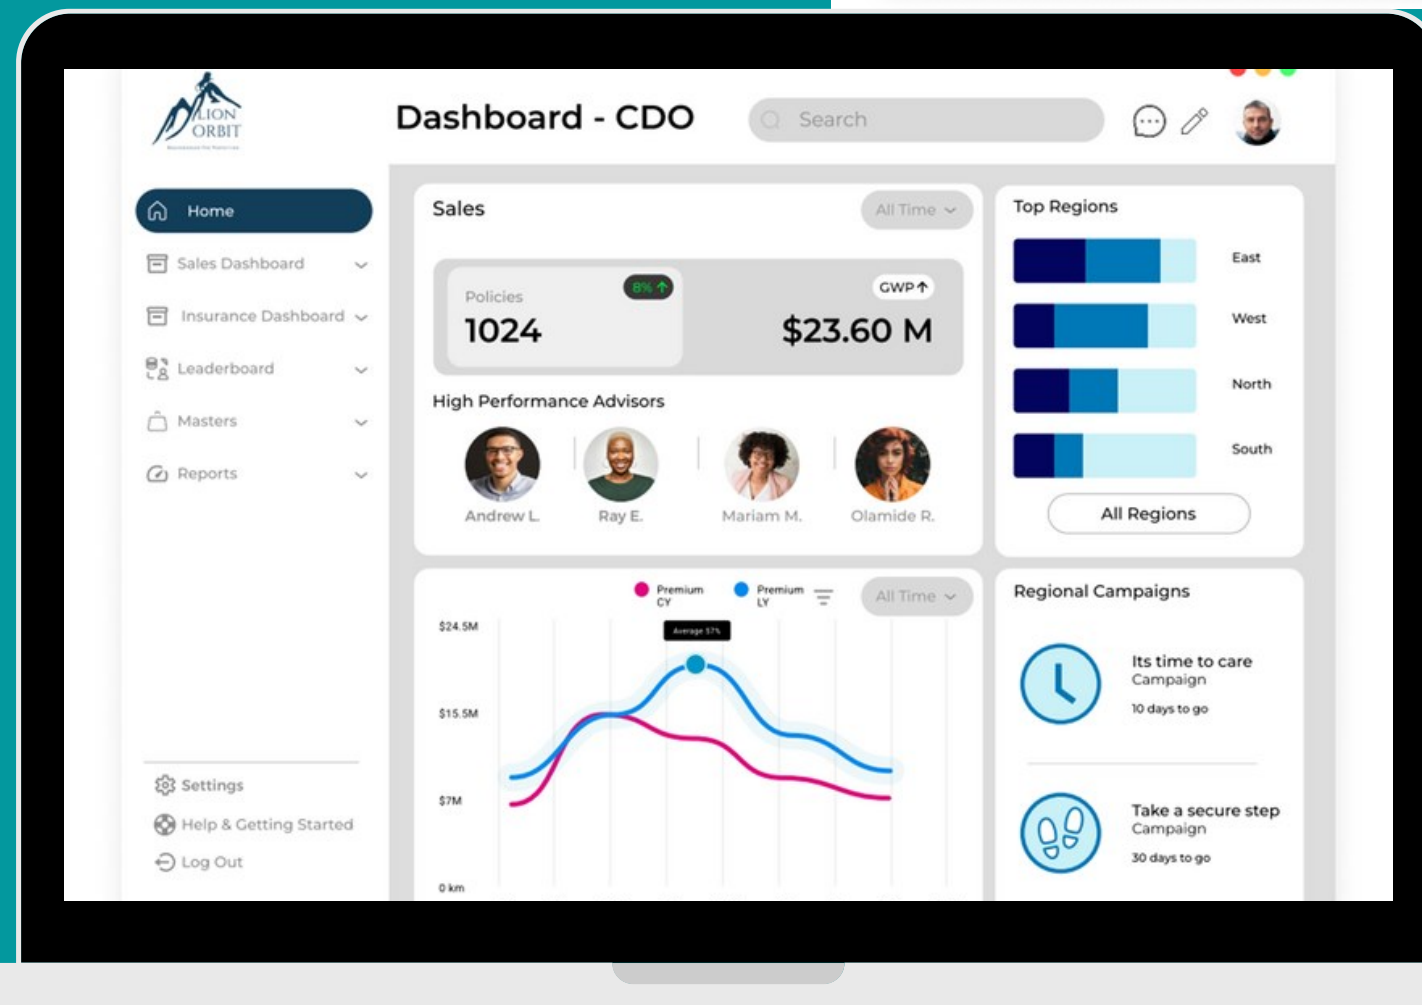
LION ORBIT

Dashboard - CDO

Search

Home

Sales Dashboard

Insurance Dashboard

Leaderboard

Masters

Reports

Settings

Help & Getting Started

Log Out

Sales

All Time

Policies

8%

1024

GWP

$23.60 M

High Performance Advisors

Andrew L.

Ray E.

Mariam M.

Olamide R.

Top Regions

East

West

North

South

All Regions

Premium CY

Premium LY

All Time

Average 57%

$24.5M

$15.5M

$7M

0 km

Regional Campaigns

Its time to care Campaign

10 days to go

Take a secure step Campaign

30 days to go